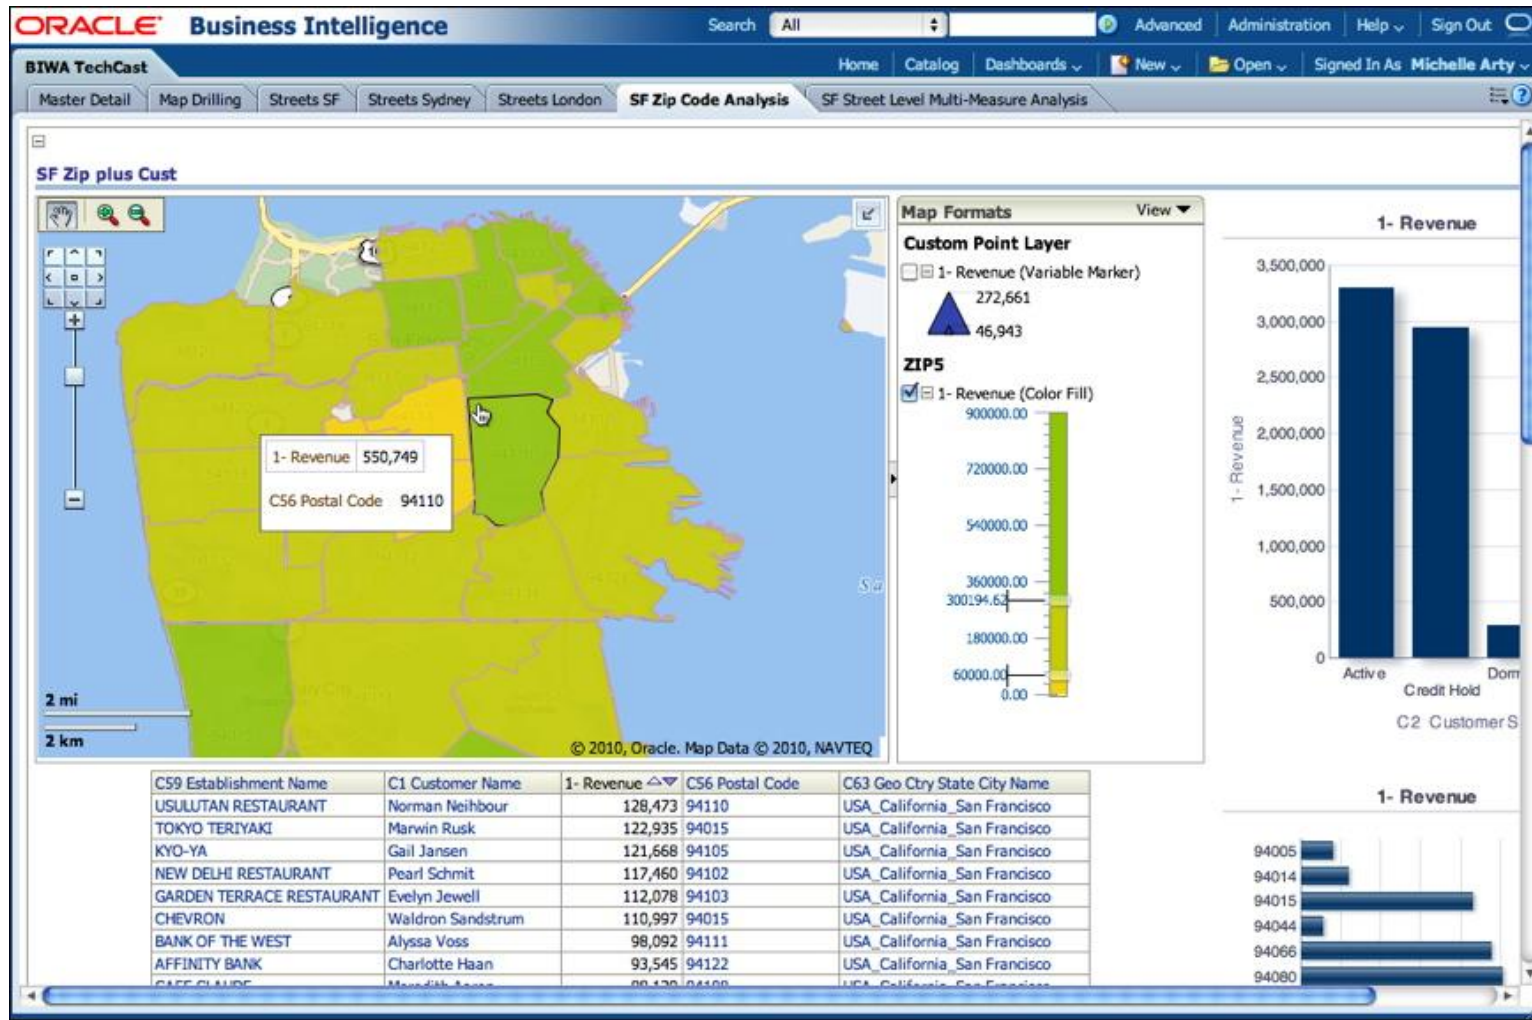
ORACLE Business Intelligence Search All Advanced Administration Help Sign Out

BIWA TechCast Home Catalog Dashboards New Open Signed In As Michelle Arty

Master Detail | Map Drilling | Streets SF | Streets Sydney | Streets London | SF Zip Code Analysis | SF Street Level Multi-Measure Analysis

SF Zip plus Cust

1- Revenue 550,749
C56 Postal Code 94110

2 mi
2 km

© 2010, Oracle. Map Data © 2010, NAVTEQ

Map Formats View
Custom Point Layer
1- Revenue (Variable Marker)
272,661
46,943
ZIP5
1- Revenue (Color Fill)
900000.00
720000.00
540000.00
360000.00
300194.62
180000.00
60000.00
0.00

1- Revenue
3,500,000
3,000,000
2,500,000
2,000,000
1,500,000
1,000,000
500,000
0
1 - Revenue
Active
Credit Hold
Dorm
C2 Customer S

| C59 Establishment Name | C1 Customer Name | 1- Revenue | C56 Postal Code | C63 Geo Ctry State City Name |
|---|---|---|---|---|
| USULUTAN RESTAURANT | Norman Neihbour | 128,473 | 94110 | USA_California_San Francisco |
| TOKYO TERIYAKI | Marwin Rusk | 122,935 | 94015 | USA_California_San Francisco |
| KYO-YA | Gail Jansen | 121,668 | 94105 | USA_California_San Francisco |
| NEW DELHI RESTAURANT | Pearl Schmit | 117,460 | 94102 | USA_California_San Francisco |
| GARDEN TERRACE RESTAURANT | Evelyn Jewell | 112,078 | 94103 | USA_California_San Francisco |
| CHEVRON | Waldron Sandstrum | 110,997 | 94015 | USA_California_San Francisco |
| BANK OF THE WEST | Alyssa Voss | 98,092 | 94111 | USA_California_San Francisco |
| AFFINITY BANK | Charlotte Haan | 93,545 | 94122 | USA_California_San Francisco |
| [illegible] | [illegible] | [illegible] | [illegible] | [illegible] |

1- Revenue
94005
94014
94015
94044
94066
94080